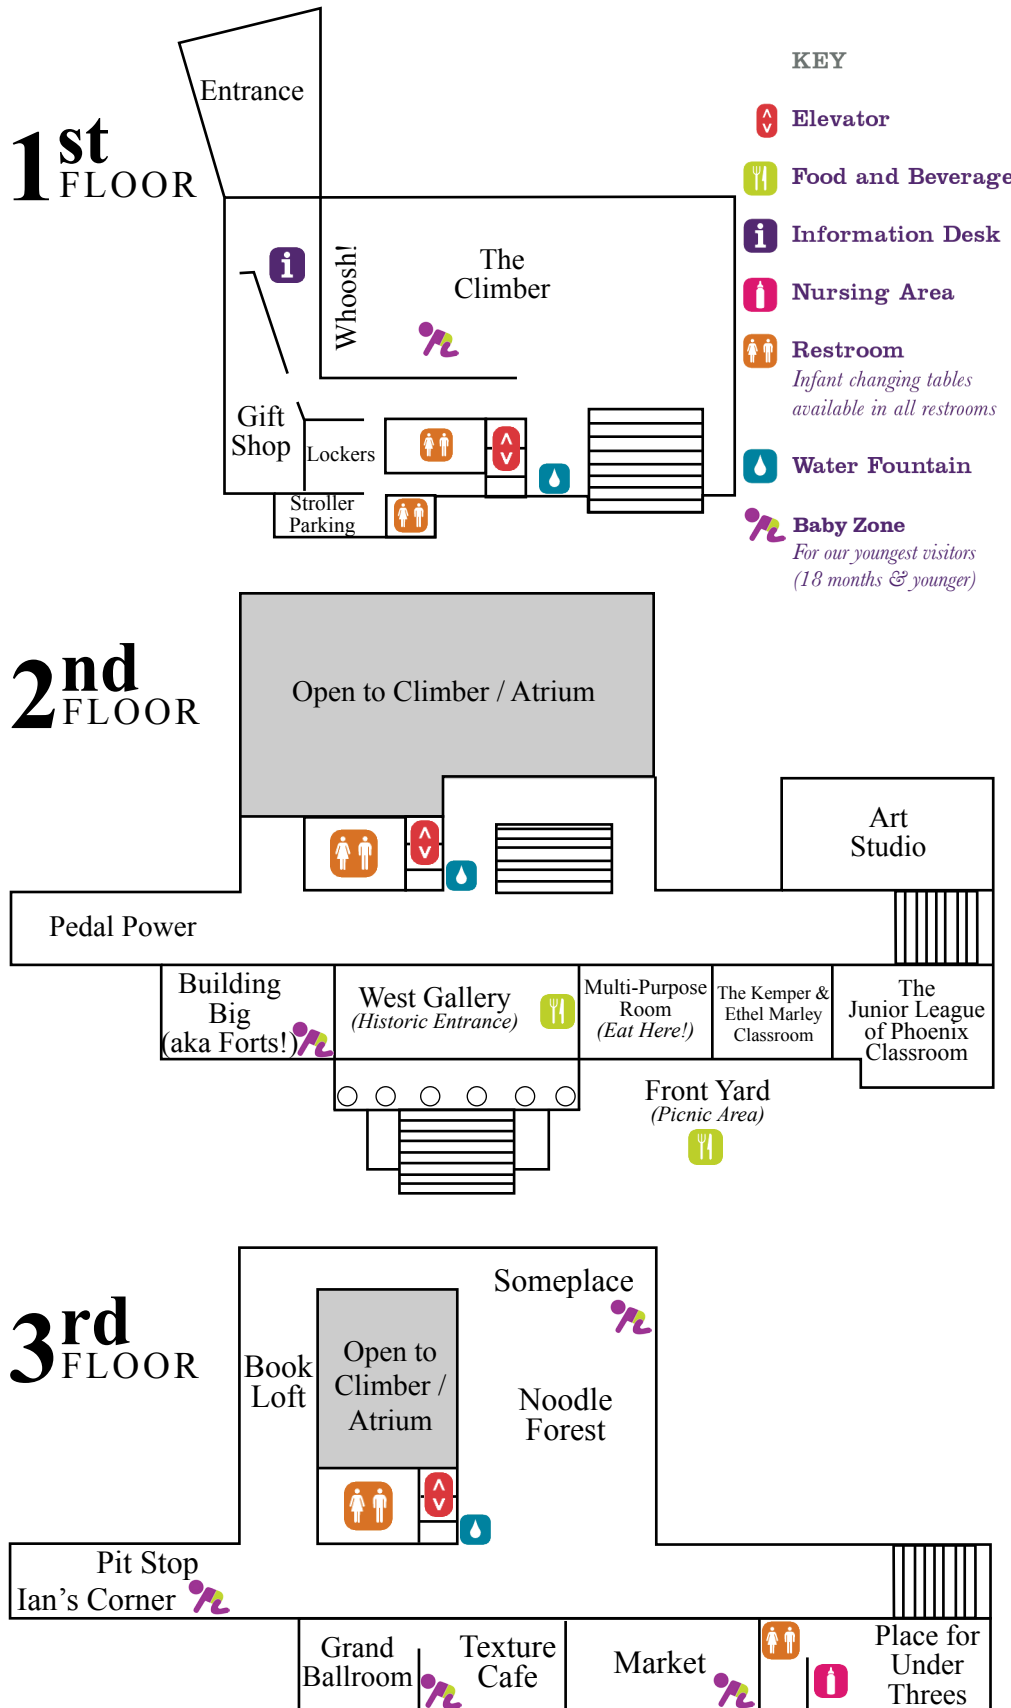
KEY

Elevator

Food and Beverage

Information Desk

Nursing Area

Restroom
Infant changing tables available in all restrooms

Water Fountain

Baby Zone
For our youngest visitors (18 months & younger)

1st FLOOR

Entrance

Whoosh!

The Climber

Gift Shop

Lockers

Stroller Parking

2nd FLOOR

Open to Climber / Atrium

Art Studio

Pedal Power

Building Big (aka Forts!)

West Gallery
(Historic Entrance)

Multi-Purpose Room
(Eat Here!)

The Kemper & Ethel Marley Classroom

The Junior League of Phoenix Classroom

Front Yard
(Picnic Area)

3rd FLOOR

Someplace

Book Loft

Open to Climber / Atrium

Noodle Forest

Pit Stop

Ian's Corner

Grand Ballroom

Texture Cafe

Market

Place for Under Threes